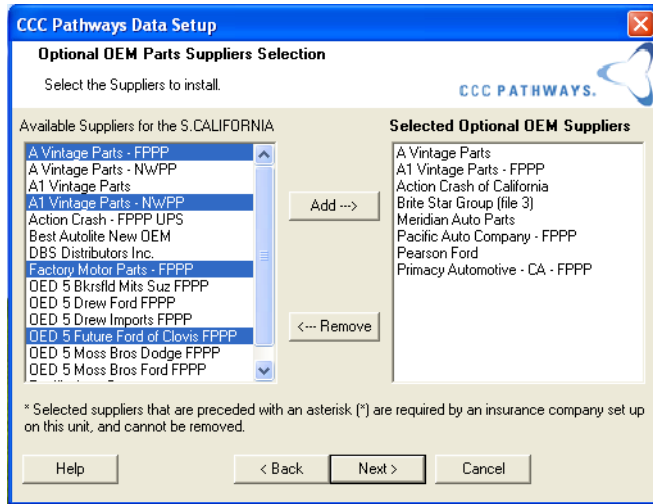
CCC Pathways Data Setup

Optional OEM Parts Suppliers Selection

Select the Suppliers to install.

CCC PATHWAYS.

Available Suppliers for the S.CALIFORNIA

A Vintage Parts - FPPP
A Vintage Parts - NWPP
A1 Vintage Parts
A1 Vintage Parts - NWPP
Action Crash - FPPP UPS
Best Autolite New OEM
DBS Distributors Inc.
Factory Motor Parts - FPPP
OED 5 Bkrsfld Mits Suz FPPP
OED 5 Drew Ford FPPP
OED 5 Drew Imports FPPP
OED 5 Future Ford of Clovis FPPP
OED 5 Moss Bros Dodge FPPP
OED 5 Moss Bros Ford FPPP

Add --->

<--- Remove

Selected Optional OEM Suppliers

A Vintage Parts
A1 Vintage Parts - FPPP
Action Crash of California
Brite Star Group (file 3)
Meridian Auto Parts
Pacific Auto Company - FPPP
Pearson Ford
Primacy Automotive - CA - FPPP

* Selected suppliers that are preceded with an asterisk (*) are required by an insurance company set up on this unit, and cannot be removed.

Help

< Back

Next >

Cancel